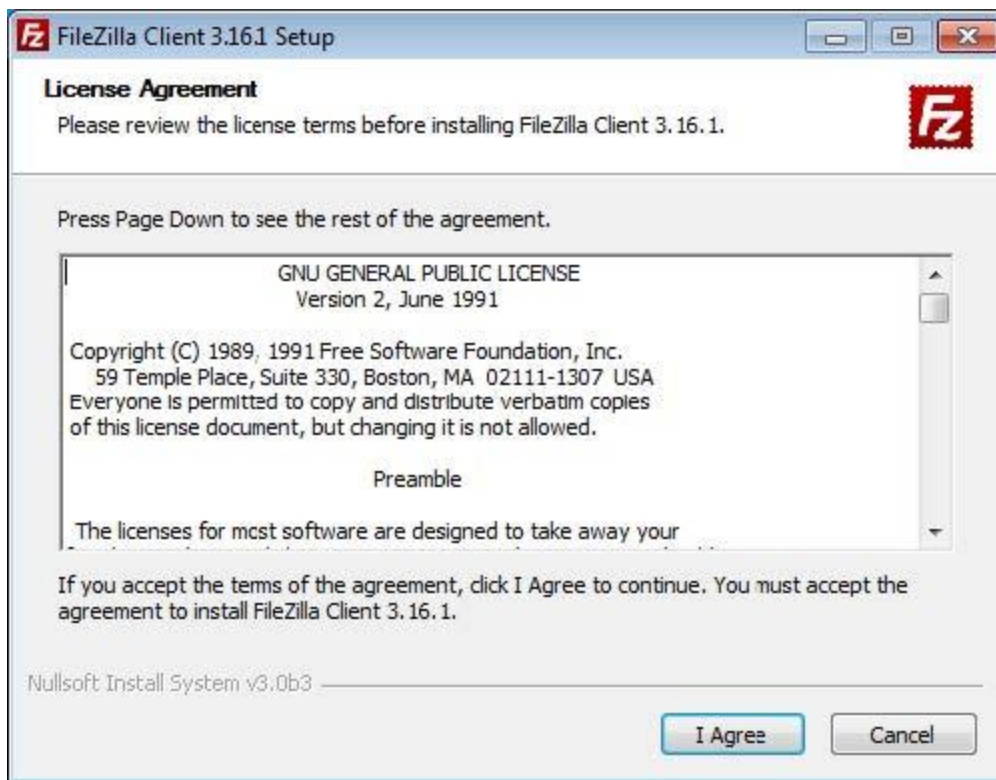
FileZilla Client 3.16.1 Setup

License Agreement
Please review the license terms before installing FileZilla Client 3.16.1.

Press Page Down to see the rest of the agreement.

GNU GENERAL PUBLIC LICENSE
Version 2, June 1991

Copyright (C) 1989, 1991 Free Software Foundation, Inc.
59 Temple Place, Suite 330, Boston, MA 02111-1307 USA
Everyone is permitted to copy and distribute verbatim copies of this license document, but changing it is not allowed.

Preamble

The licenses for most software are designed to take away your
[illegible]

If you accept the terms of the agreement, click I Agree to continue. You must accept the agreement to install FileZilla Client 3.16.1.

Nullsoft Install System v3.0b3

I Agree

Cancel